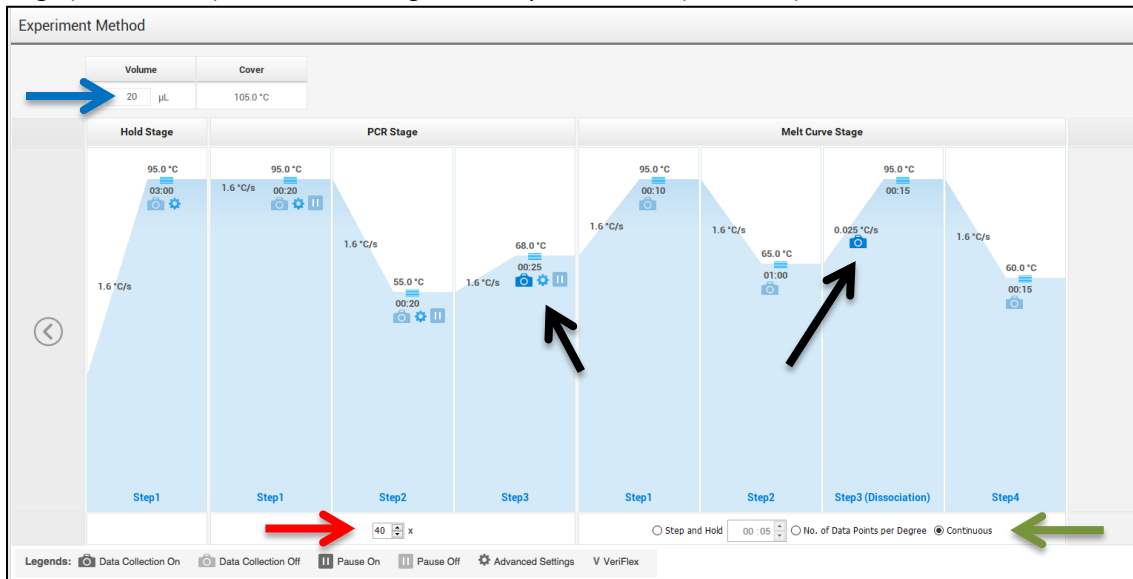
Experiment Method

| Volume | Cover |
|---|---|
| 20 μL | 105.0 °C |

Hold Stage

PCR Stage

Melt Curve Stage

1.6 °C/s
95.0 °C
03:00
Step1

1.6 °C/s
95.0 °C
00:20
Step1

1.6 °C/s
55.0 °C
00:20
Step2

1.6 °C/s
68.0 °C
00:25
Step3

1.6 °C/s
95.0 °C
00:10
Step1

1.6 °C/s
65.0 °C
01:00
Step2

0.025 °C/s
95.0 °C
00:15
Step3 (Dissociation)

1.6 °C/s
60.0 °C
00:15
Step4

40 x

Step and Hold 00 : 05 No. of Data Points per Degree Continuous

Legends: Data Collection On Data Collection Off Pause On Pause Off Advanced Settings V VeriFlex